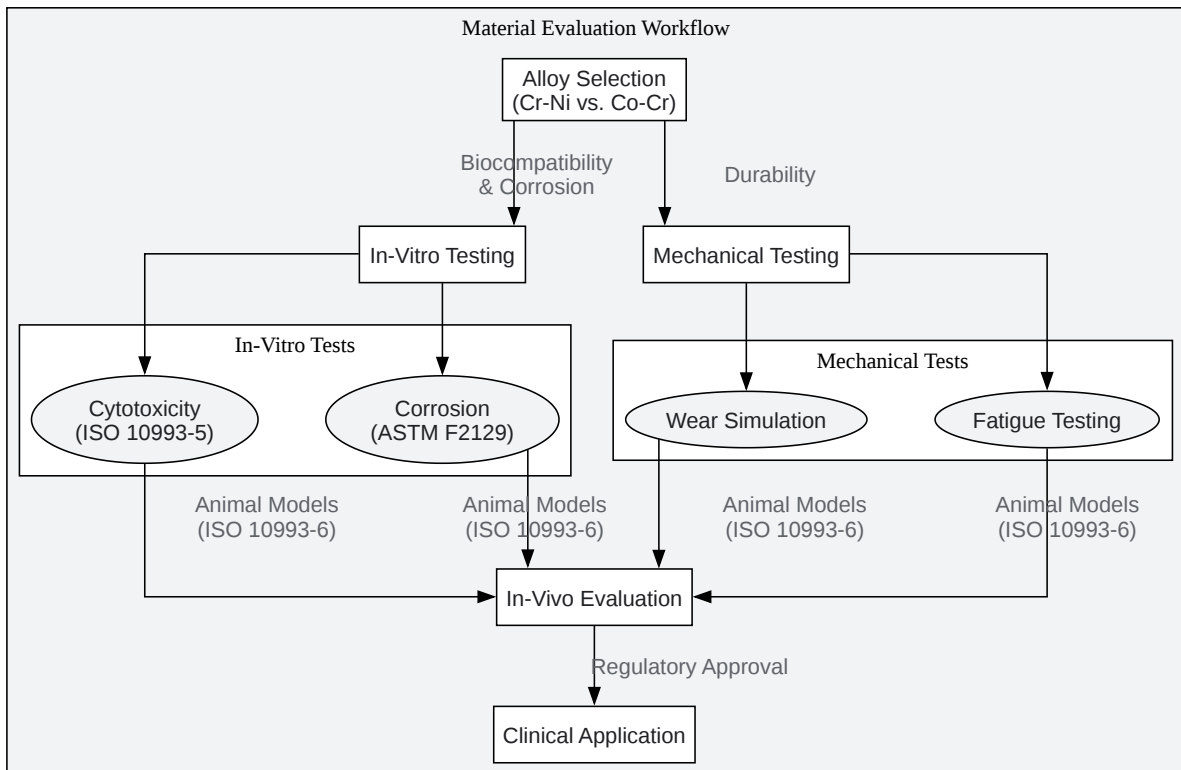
Material Evaluation Workflow

Alloy Selection (Cr-Ni vs. Co-Cr)

Biocompatibility & Corrosion

Durability

In-Vitro Testing

Mechanical Testing

In-Vitro Tests

Cytotoxicity (ISO 10993-5)

Corrosion (ASTM F2129)

Mechanical Tests

Wear Simulation

Fatigue Testing

Animal Models (ISO 10993-6)

Animal Models (ISO 10993-6)

Animal Models (ISO 10993-6)

Animal Models (ISO 10993-6)

In-Vivo Evaluation

Regulatory Approval

Clinical Application